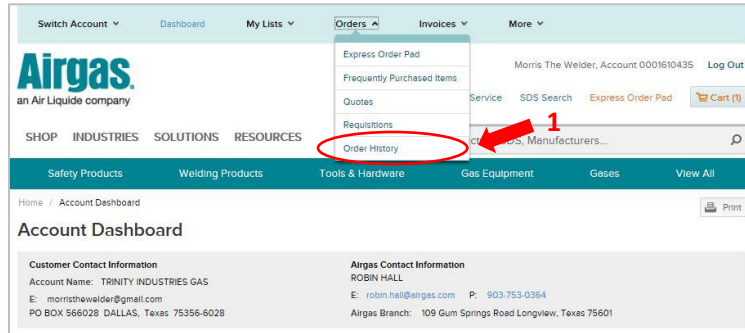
Switch Account ˅ Dashboard My Lists ˅ Orders ˄ Invoices ˅ More ˅

Express Order Pad
Frequently Purchased Items
Quotes
Requisitions
Order History

Airgas.
an Air Liquide company

Morris The Welder, Account 0001610435 Log Out

Service SDS Search Express Order Pad Cart (1)

SHOP INDUSTRIES SOLUTIONS RESOURCES

1

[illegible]DS, Manufacturers...

Safety Products Welding Products Tools & Hardware Gas Equipment Gases View All

Home / Account Dashboard

Print

Account Dashboard

Customer Contact Information
Account Name: TRINITY INDUSTRIES GAS
E: morristhewelder@gmail.com
PO BOX 566028 DALLAS, Texas 75356-6028

Airgas Contact Information
ROBIN HALL
E: robin.hall@airgas.com P: 903-753-0364
Airgas Branch: 109 Gum Springs Road Longview, Texas 75601